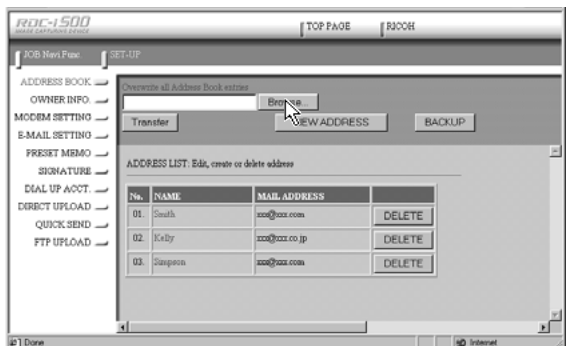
RDC-i500
IMAGE CAPTURING DEVICE

TOP PAGE

RICOH

JOB Navi Func.

SET-UP

ADDRESS BOOK
OWNER INFO.
MODEM SETTING
E-MAIL SETTING
PRESET MEMO
SIGNATURE
DIAL UP ACCT.
DIRECT UPLOAD
QUICK SEND
FTP UPLOAD

Overwrite all Address Book entries

Browse...

Transfer

VIEW ADDRESS

BACKUP

ADDRESS LIST: Edit, create or delete address

| No. | NAME | MAIL ADDRESS | |
|---|---|---|---|
| 01. | Smith | xxx@xxx.com | DELETE |
| 02. | Kelly | xxx@xxx.co.jp | DELETE |
| 03. | Simpson | xxx@xxx.com | DELETE |

Done

Internet